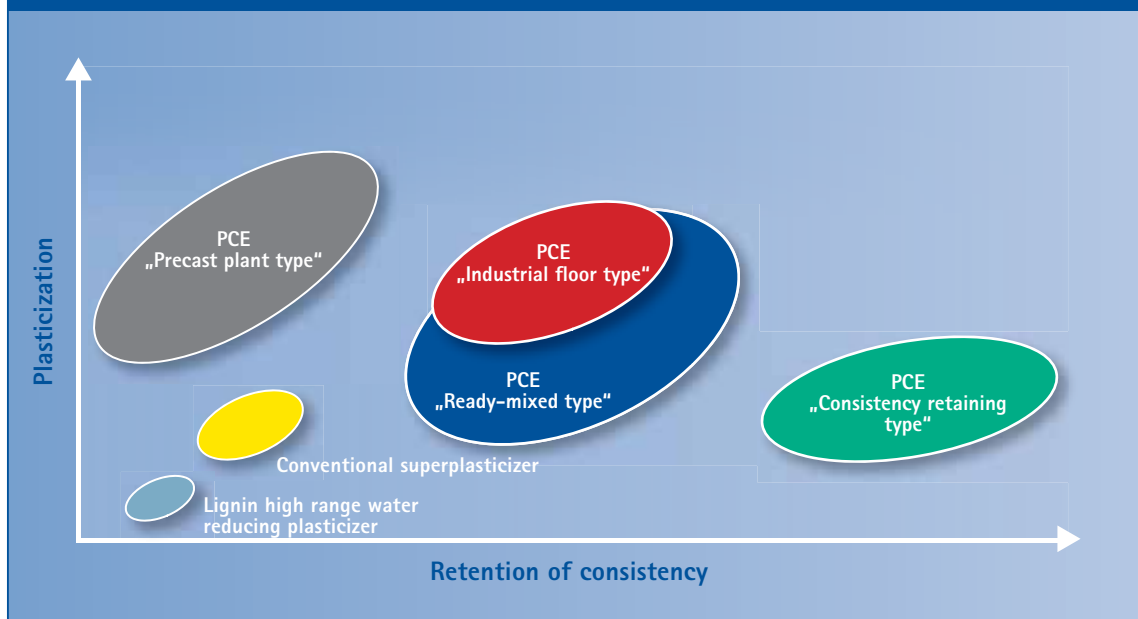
Plasticization

PCE
„Precast plant type“

PCE
„Industrial floor type“

PCE
„Ready-mixed type“

PCE
„Consistency retaining type“

Conventional superplasticizer

Lignin high range water reducing plasticizer

Retention of consistency